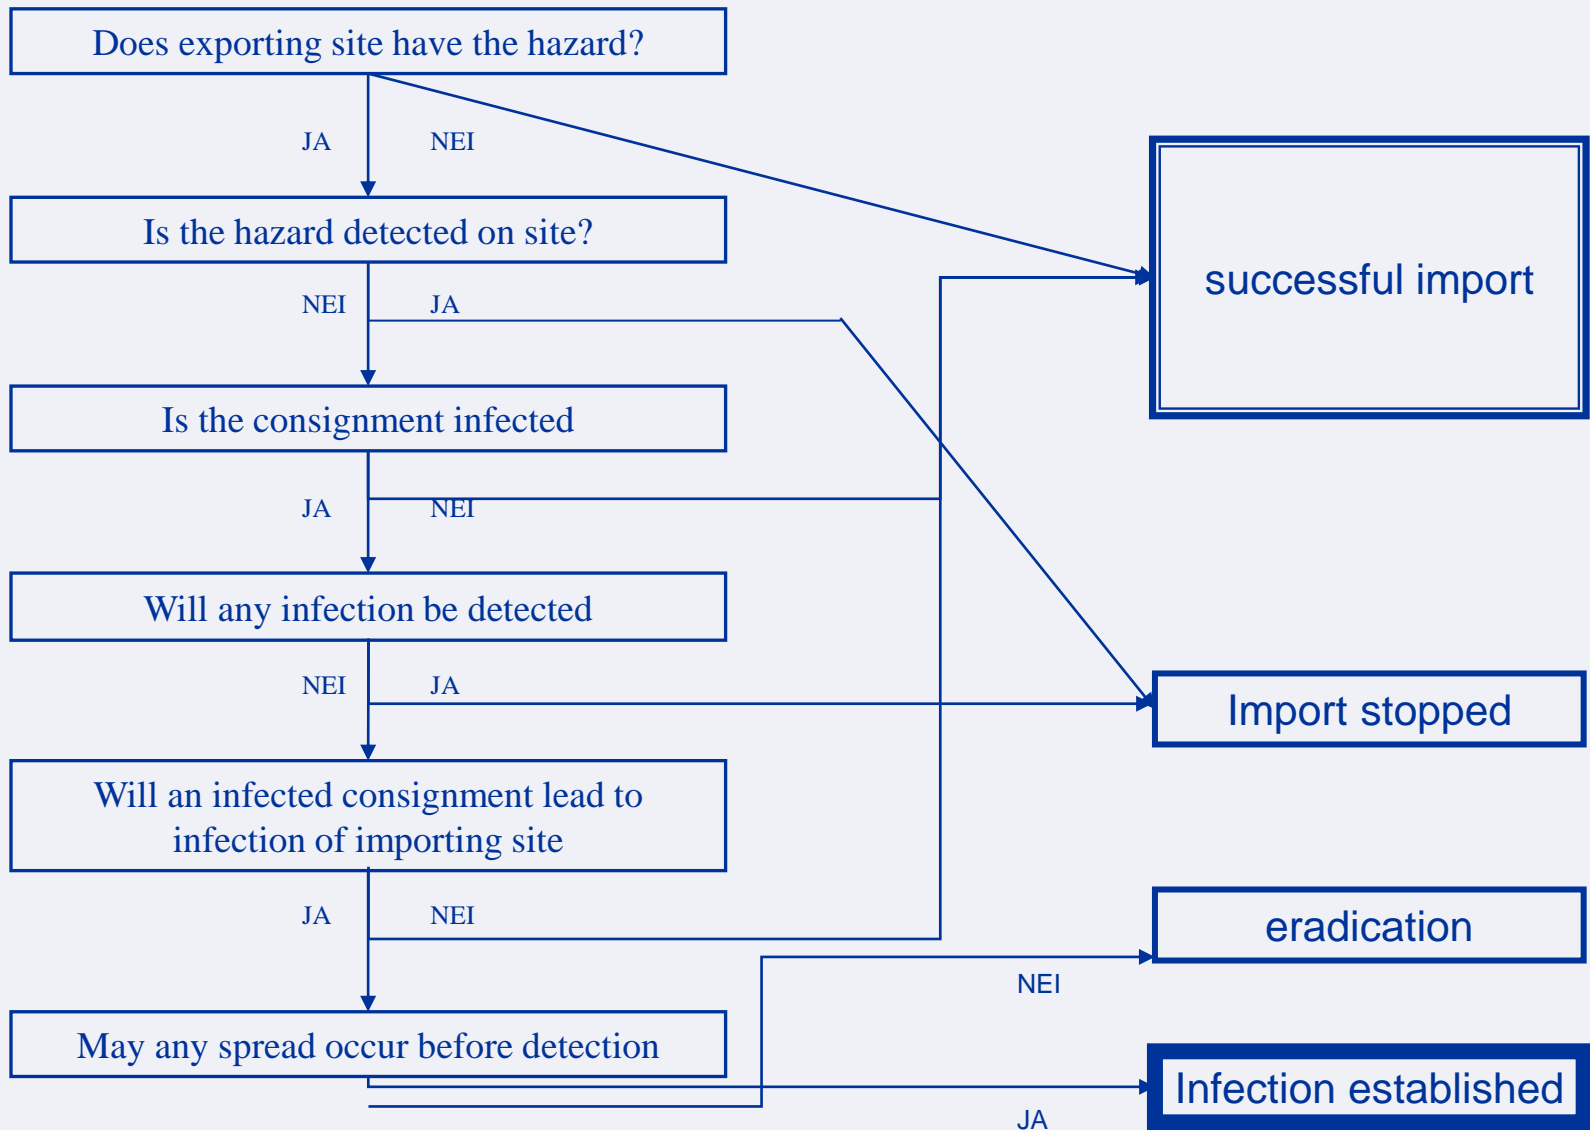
Does exporting site have the hazard?

JA NEI

Is the hazard detected on site?

NEI JA

Is the consignment infected

JA NEI

Will any infection be detected

NEI JA

Will an infected consignment lead to infection of importing site

JA NEI

May any spread occur before detection

successful import

Import stopped

eradication

NEI

Infection established

JA